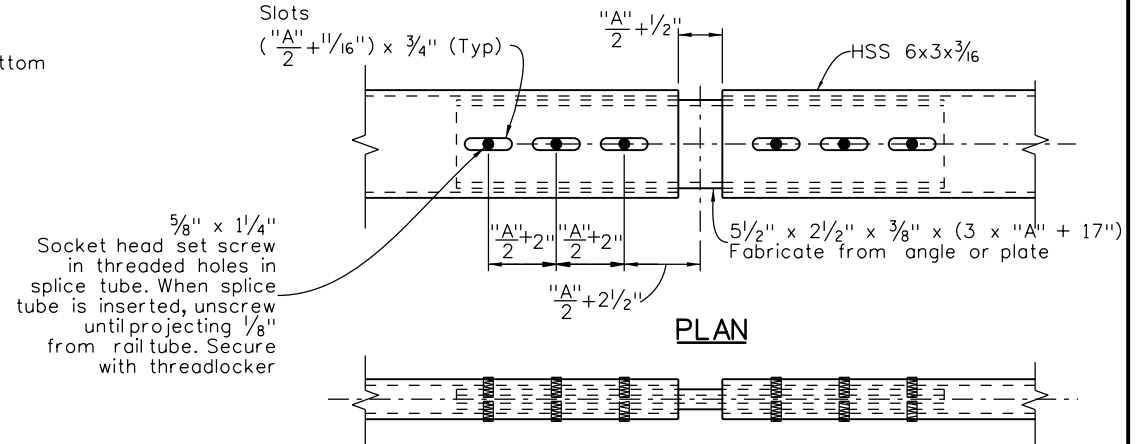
ttom

Slots
$(\frac{"A"}{2}+\frac{11}{16}") \times \frac{3}{4}"$ (Typ)

$\frac{"A"}{2}+\frac{1}{2}"$

HSS 6x3x$\frac{3}{16}$

$\frac{5}{8}" \times 1\frac{1}{4}"$
Socket head set screw in threaded holes in splice tube. When splice tube is inserted, unscrew until projecting $\frac{1}{8}"$ from rail tube. Secure with threadlocker

$\frac{"A"}{2}+2"$ $\frac{"A"}{2}+2"$

$\frac{"A"}{2}+2\frac{1}{2}"$

$5\frac{1}{2}" \times 2\frac{1}{2}" \times \frac{3}{8}" \times (3 \times "A" + 17")$
Fabricate from angle or plate

PLAN